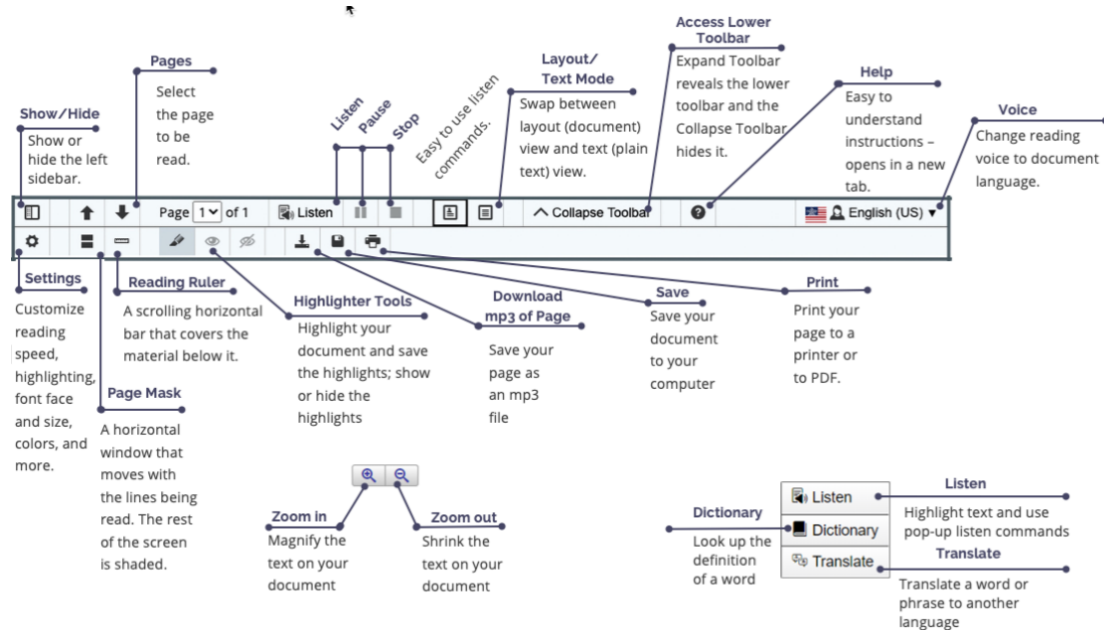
Show/Hide
Show or hide the left sidebar.

Pages
Select the page to be read.

Listen
Pause
Stop
Easy to use listen commands.

Layout/ Text Mode
Swap between layout (document) view and text (plain text) view.

Access Lower Toolbar
Expand Toolbar reveals the lower toolbar and the Collapse Toolbar hides it.

Help
Easy to understand instructions – opens in a new tab.

Voice
Change reading voice to document language.

Page 1 of 1 Listen Collapse Toolbar English (US)

Settings
Customize reading speed, highlighting, font face and size, colors, and more.

Page Mask
A horizontal window that moves with the lines being read. The rest of the screen is shaded.

Reading Ruler
A scrolling horizontal bar that covers the material below it.

Highlighter Tools
Highlight your document and save the highlights; show or hide the highlights

Download mp3 of Page
Save your page as an mp3 file

Save
Save your document to your computer

Print
Print your page to a printer or to PDF.

Zoom in
Magnify the text on your document

Zoom out
Shrink the text on your document

Dictionary
Look up the definition of a word

Listen
Dictionary
Translate

Listen
Highlight text and use pop-up listen commands

Translate
Translate a word or phrase to another language